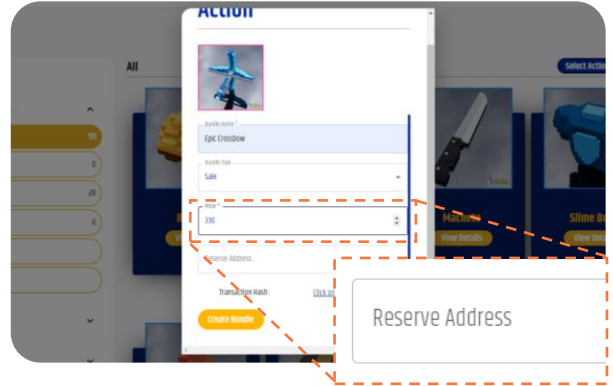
Action

All

Select Action

95

0

28

0

Bundle Name *
Epic Crossbow

Bundle Type
Sale

Price *
390

Reserve Address

Transaction Hash :
Click on

Create Bundle

Machete

View Details

Slime Bo

View Det

Reserve Address